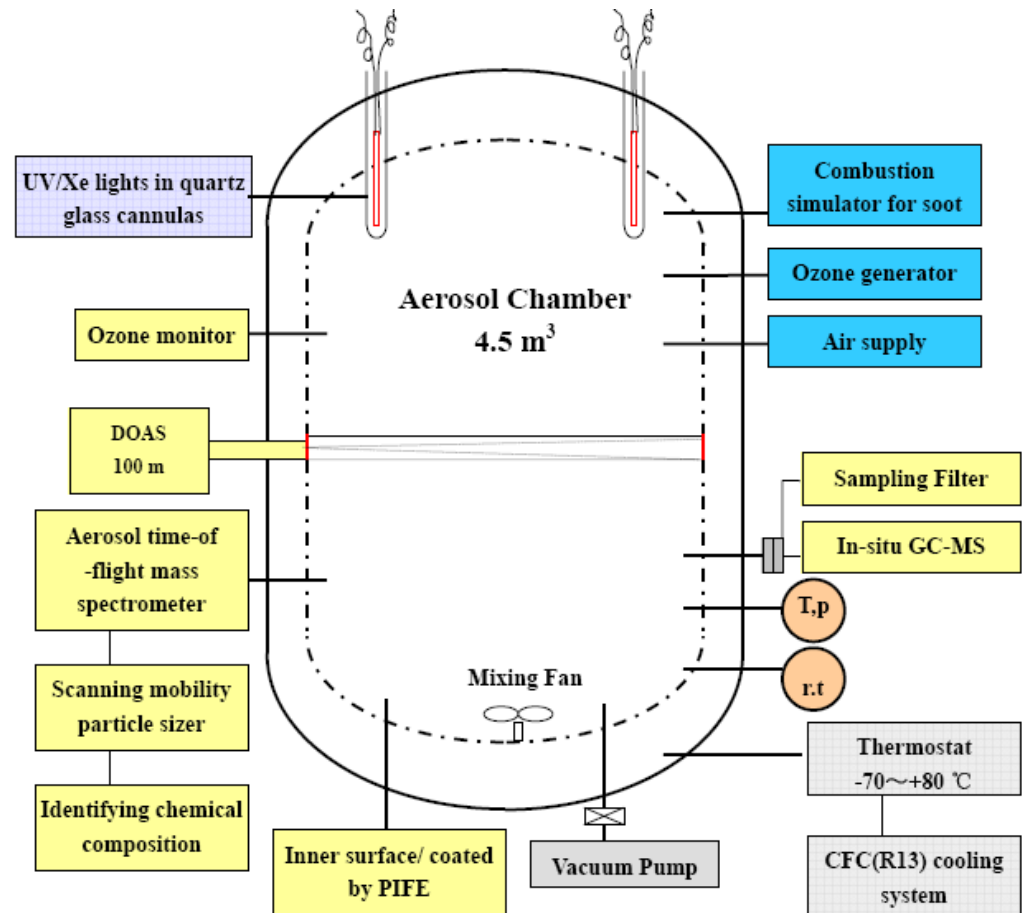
UV/Xe lights in quartz glass cannulas

Combustion simulator for soot

Ozone generator

Aerosol Chamber
4.5 m$^3$

Ozone monitor

Air supply

DOAS
100 m

Sampling Filter

Aerosol time-of-flight mass spectrometer

In-situ GC-MS

T,p

Mixing Fan

r.t

Scanning mobility particle sizer

Thermostat
-70～+80 ℃

Identifying chemical composition

Inner surface/ coated by PIFE

Vacuum Pump

CFC(R13) cooling system